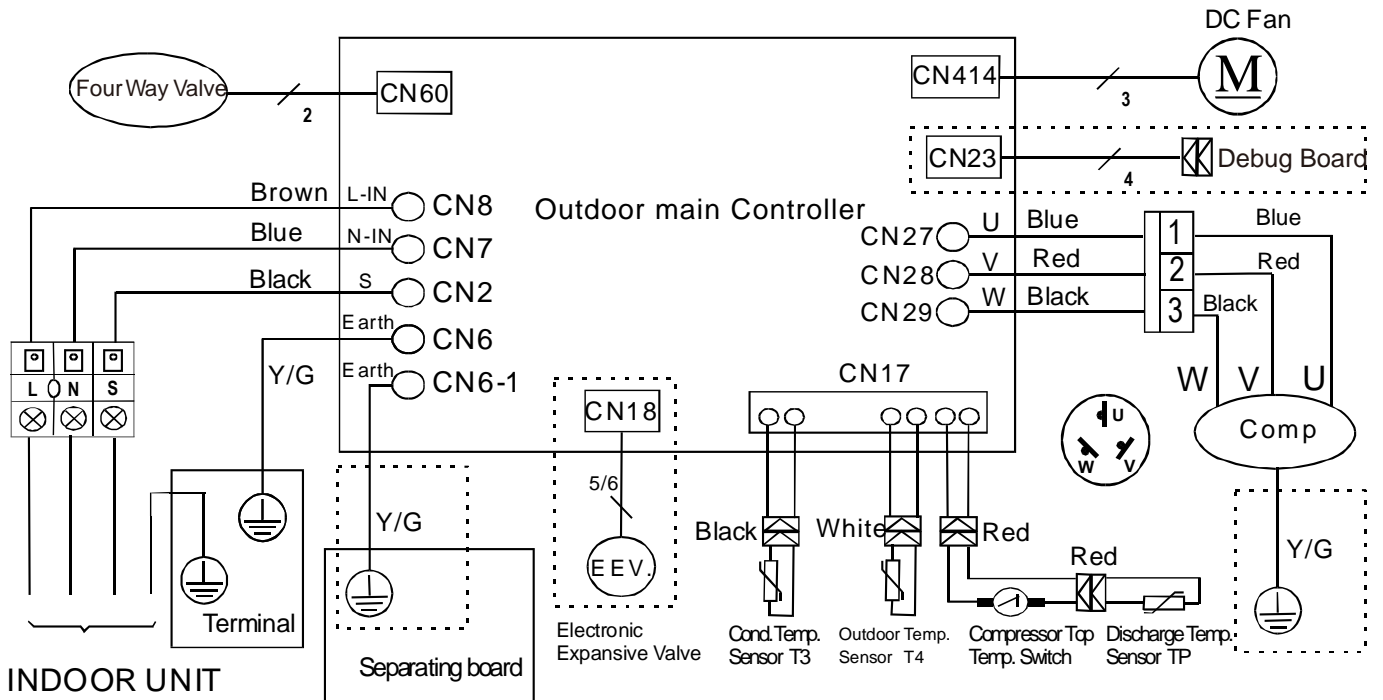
DC Fan

Four Way Valve

2

CN60

CN414

3

M

CN23

4

Debug Board

Brown

L-IN

CN8

Outdoor main Controller

Blue

N-IN

CN7

Black

S

CN2

Earth

CN6

Y/G

Earth

CN6-1

CN27

U

Blue

CN28

V

Red

CN29

W

Black

1

2

3

Blue

Red

Black

W

V

U

Comp

L

N

S

CN17

CN18

5/6

EEV.

U

W

V

Y/G

Black

White

Red

Red

Y/G

Terminal

Separating board

Electronic Expansive Valve

Cond. Temp. Sensor T3

Outdoor Temp. Sensor T4

Compressor Top Temp. Switch

Discharge Temp. Sensor TP

INDOOR UNIT